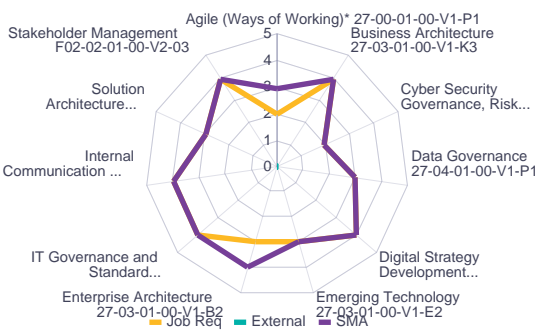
Agile (Ways of Working)* 27-00-01-00-V1-P1

Business Architecture 27-03-01-00-V1-K3

Cyber Security Governance, Risk...

Data Governance 27-04-01-00-V1-P1

Digital Strategy Development...

Emerging Technology 27-03-01-00-V1-E2

Enterprise Architecture 27-03-01-00-V1-B2

IT Governance and Standard...

Internal Communication ...

Solution Architecture...

Stakeholder Management F02-02-01-00-V2-03

5
4
3
2
1
0

Job Req
External
SMA